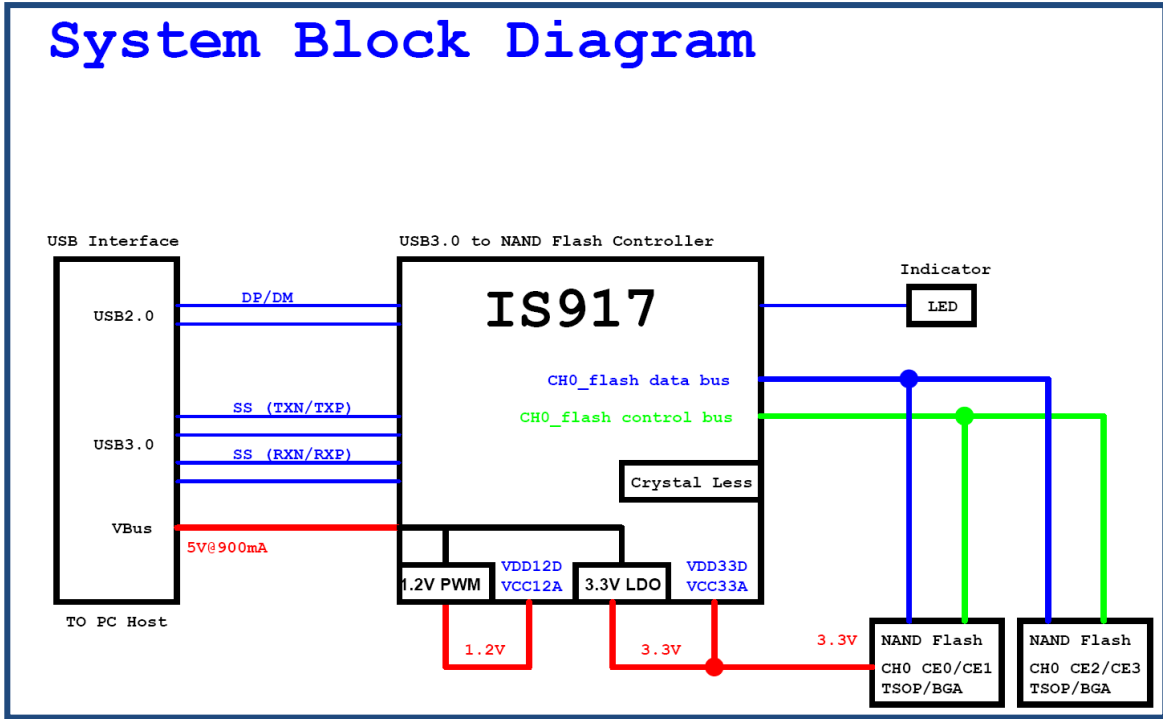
System Block Diagram

USB Interface

USB2.0

USB3.0

VBus

TO PC Host

DP/DM

SS (TXN/TXP)

SS (RXN/RXP)

5V@900mA

USB3.0 to NAND Flash Controller

IS917

CH0_flash data bus

CH0_flash control bus

Crystal Less

1.2V PWM

VDD12D
VCC12A

3.3V LDO

VDD33D
VCC33A

1.2V

3.3V

3.3V

Indicator

LED

NAND Flash
CH0 CE0/CE1
TSOP/BGA

NAND Flash
CH0 CE2/CE3
TSOP/BGA